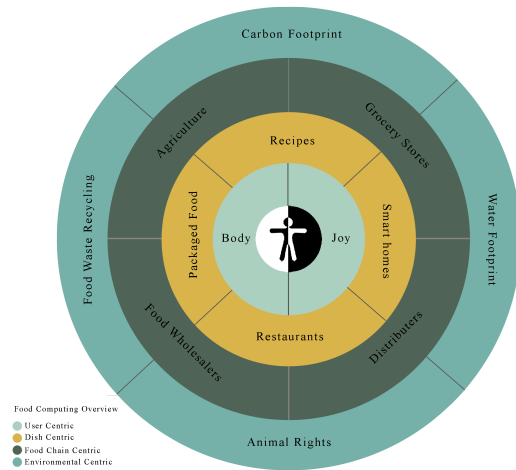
Carbon Footprint

Agriculture

Grocery Stores

Recipes

Food Waste Recycling

Packaged Food

Body

Joy

Smart homes

Water Footprint

Restaurants

Food Wholesalers

Distributers

Animal Rights

Food Computing Overview
User Centric
Dish Centric
Food Chain Centric
Environmental Centric